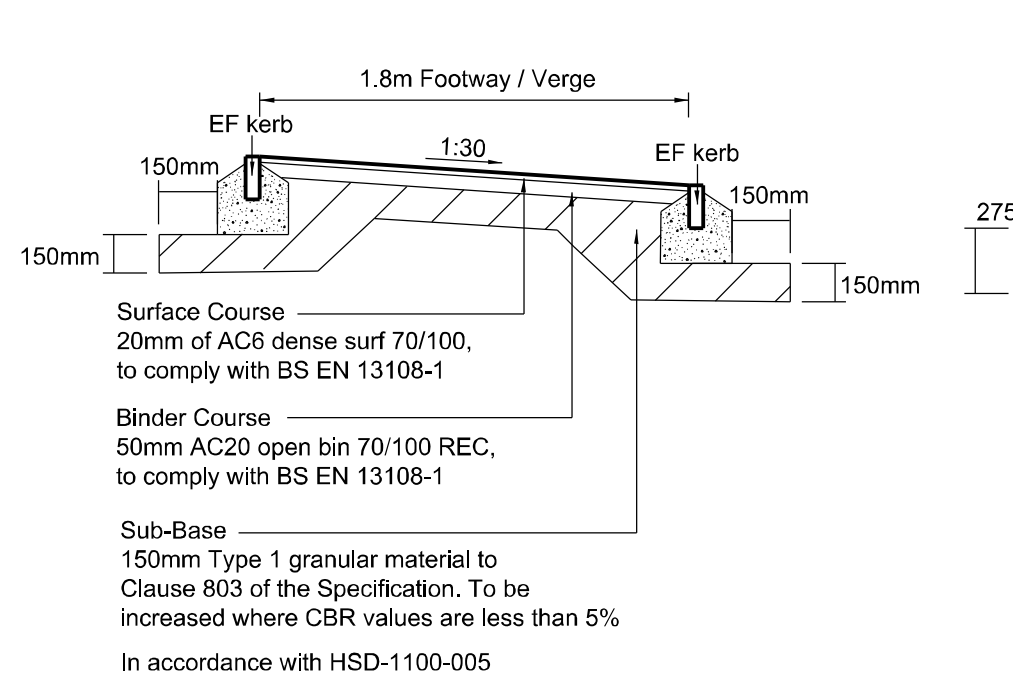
1.8m Footway / Verge

EF kerb

1:30

150mm

EF kerb

150mm

150mm

150mm

150mm

275

Surface Course
20mm of AC6 dense surf 70/100, to comply with BS EN 13108-1

Binder Course
50mm AC20 open bin 70/100 REC, to comply with BS EN 13108-1

Sub-Base
150mm Type 1 granular material to Clause 803 of the Specification. To be increased where CBR values are less than 5%

In accordance with HSD-1100-005